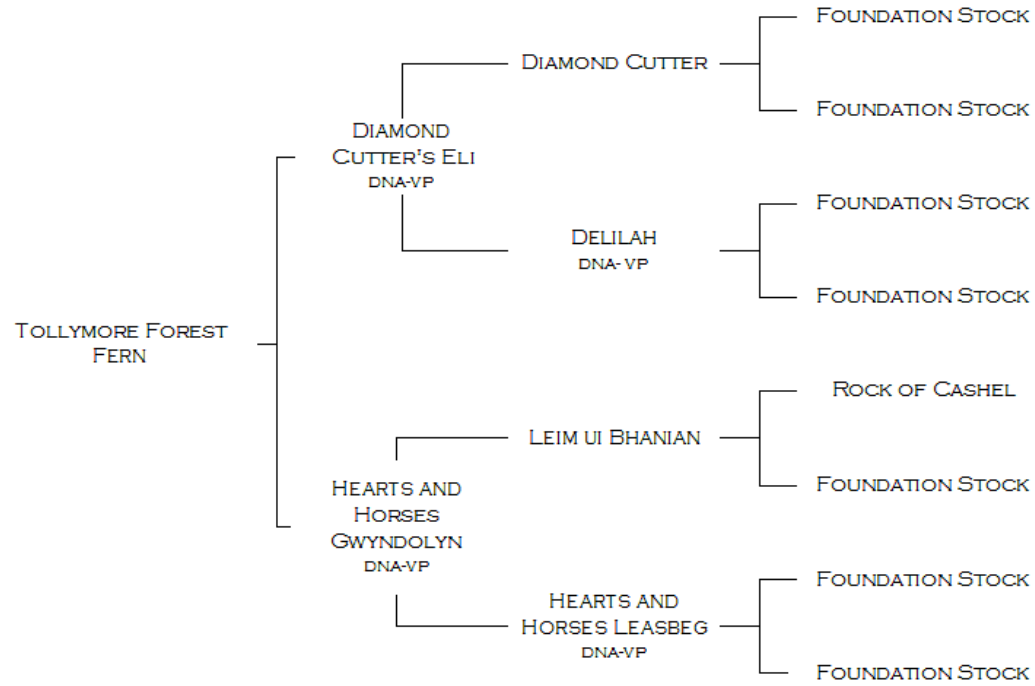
Tollymore Forest Fern

Diamond Cutter's Eli
DNA-VP

Diamond Cutter

Foundation Stock

Foundation Stock

Delilah
DNA- VP

Foundation Stock

Foundation Stock

Hearts and Horses Gwyndolyn
DNA-VP

Leim ui Bhanian

Rock of Cashel

Foundation Stock

Hearts and Horses Leasbeg
DNA-VP

Foundation Stock

Foundation Stock